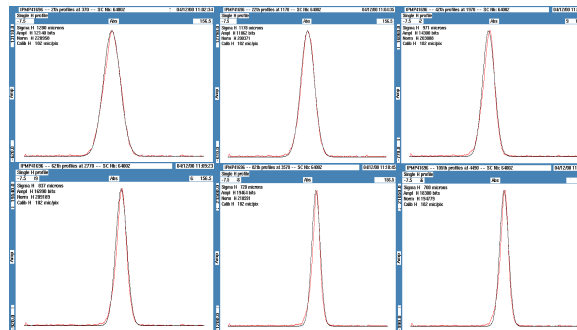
IPM-PH1036 -- 2th profiles at 370 -- SC No 6402 04/12/00 11:02:34
Single H profile
-7.5 Abs 156.5
Sigma H 1290 microns
Ampl H 12148 bits
Norm H 228958
Calib H 102 mic/pix

IPM-PH1036 -- 22th profiles at 1170 -- SC No 6402 04/12/00 11:04:35
Single H profile
-7.5 Abs 156.5
Sigma H 1135 microns
Ampl H 11862 bits
Norm H 208371
Calib H 102 mic/pix

IPM-PH1036 -- 42th profiles at 1970 -- SC No 6402 04/12/00 11:06:35
Single H profile
-7.5 Abs
Sigma H 971 microns
Ampl H 14398 bits
Norm H 203880
Calib H 102 mic/pix

IPM-PH1036 -- 62th profiles at 2770 -- SC No 6402 04/12/00 11:09:23
Single H profile
-7.5 Abs 156.5
Sigma H 837 microns
Ampl H 16998 bits
Norm H 206189
Calib H 102 mic/pix

IPM-PH1036 -- 82th profiles at 3570 -- SC No 6402 04/12/00 11:09:45
Single H profile
-7.5 Abs 156.5
Sigma H 770 microns
Ampl H 15464 bits
Norm H 218231
Calib H 102 mic/pix

IPM-PH1036 -- 100th profiles at 4490 -- SC No 6402 04/12/00 11:10:47
Single H profile
-7.5 Abs
Sigma H 700 microns
Ampl H 18380 bits
Norm H 194279
Calib H 102 mic/pix